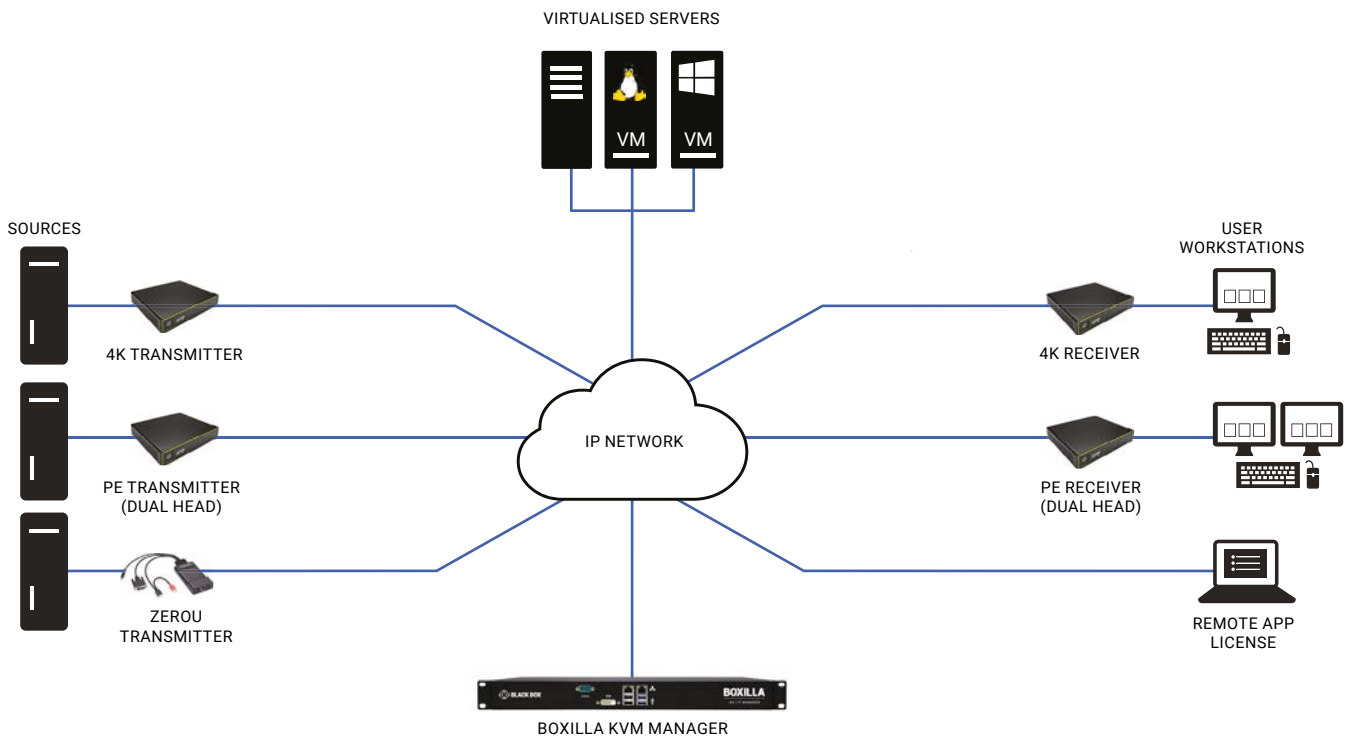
VIRTUALISED SERVERS

VM

VM

SOURCES

USER WORKSTATIONS

4K TRANSMITTER

4K RECEIVER

IP NETWORK

PE TRANSMITTER (DUAL HEAD)

PE RECEIVER (DUAL HEAD)

ZEROU TRANSMITTER

REMOTE APP LICENSE

BLACK BOX

BOXILLA

BOXILLA KVM MANAGER